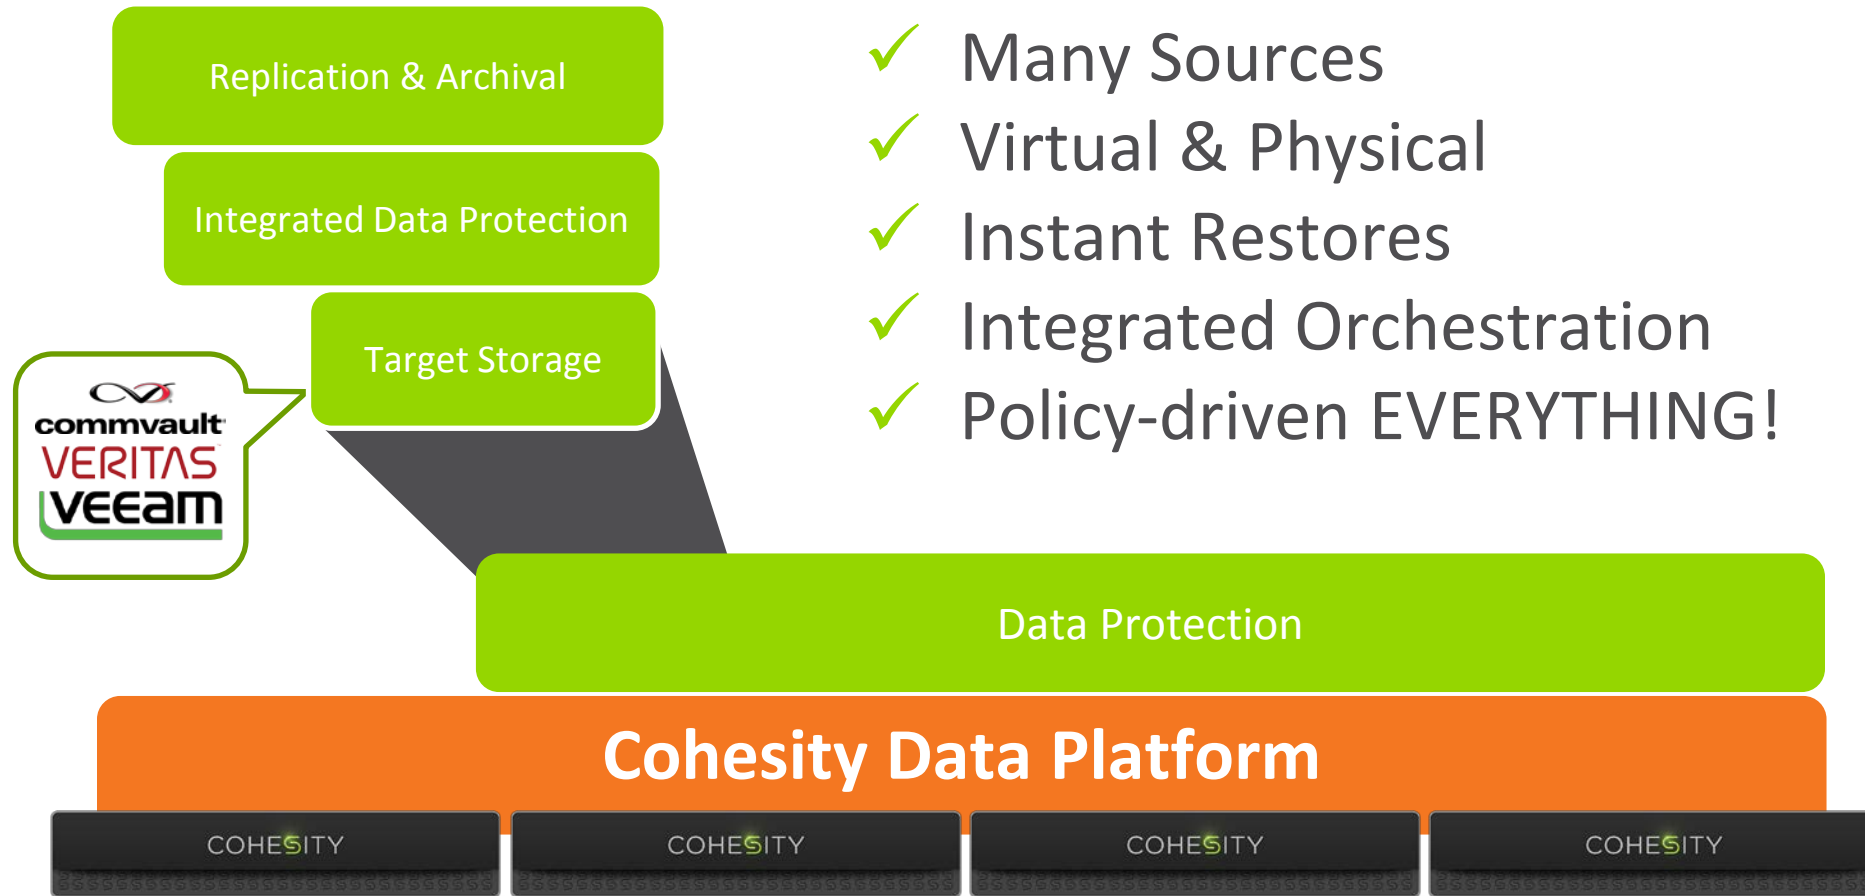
Replication & Archival

Integrated Data Protection

Target Storage

commvault
VERITAS
veeam

✓ Many Sources
✓ Virtual & Physical
✓ Instant Restores
✓ Integrated Orchestration
✓ Policy-driven EVERYTHING!

Data Protection

Cohesity Data Platform

COHESITY COHESITY COHESITY COHESITY